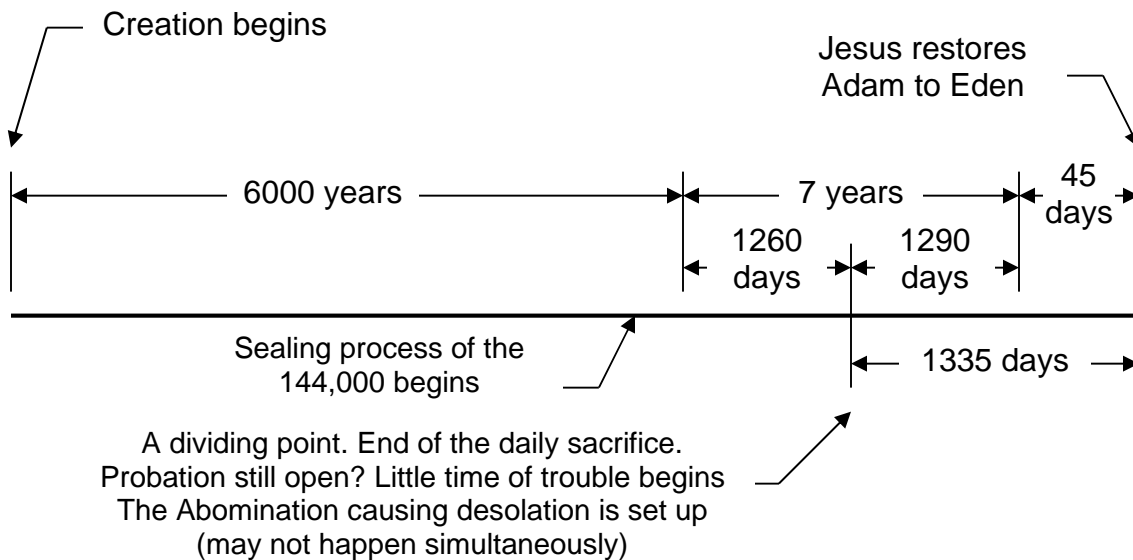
Creation begins

Jesus restores Adam to Eden

6000 years

7 years

45 days

1260 days

1290 days

Sealing process of the 144,000 begins

1335 days

A dividing point. End of the daily sacrifice. Probation still open? Little time of trouble begins The Abomination causing desolation is set up (may not happen simultaneously)